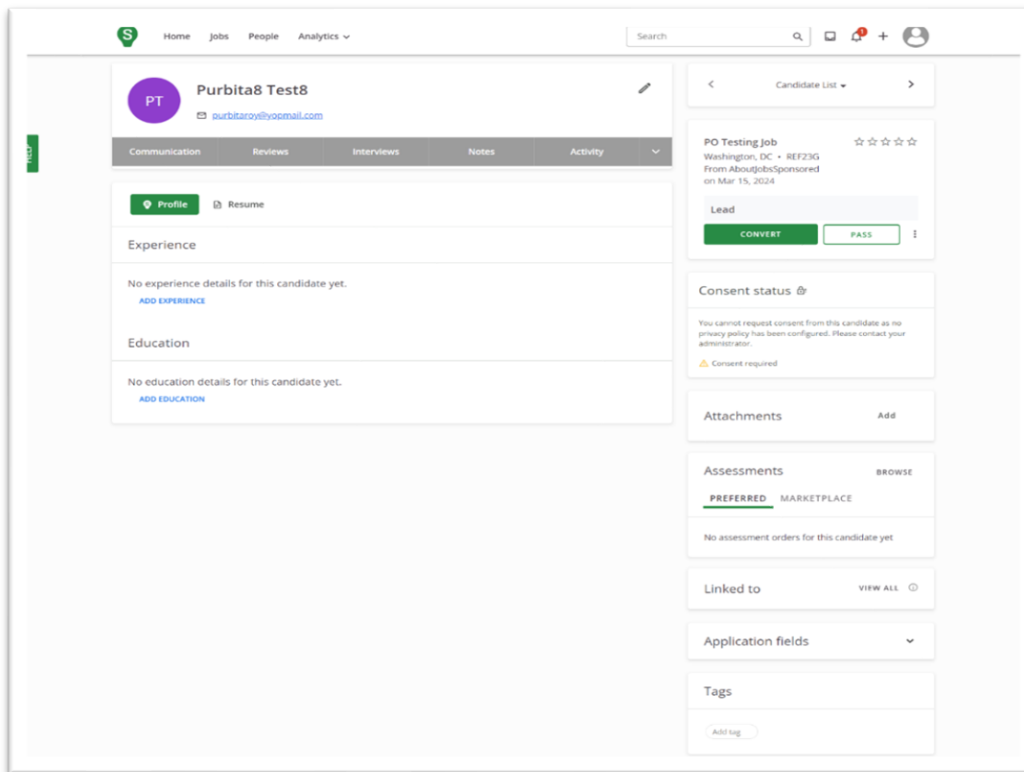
S Home Jobs People Analytics

Search

1

HELP

PT Purbita8 Test8

purbitaroy@yopmail.com

Communication Reviews Interviews Notes Activity

Profile Resume

Experience

No experience details for this candidate yet.
ADD EXPERIENCE

Education

No education details for this candidate yet.
ADD EDUCATION

Candidate List

PO Testing Job
Washington, DC • REF23G
From AboutJobsSponsored
on Mar 15, 2024

Lead

CONVERT PASS

Consent status

You cannot request consent from this candidate as no privacy policy has been configured. Please contact your administrator.

Consent required

Attachments Add

Assessments BROWSE

PREFERRED MARKETPLACE

No assessment orders for this candidate yet

Linked to VIEW ALL

Application fields

Tags

Add tag